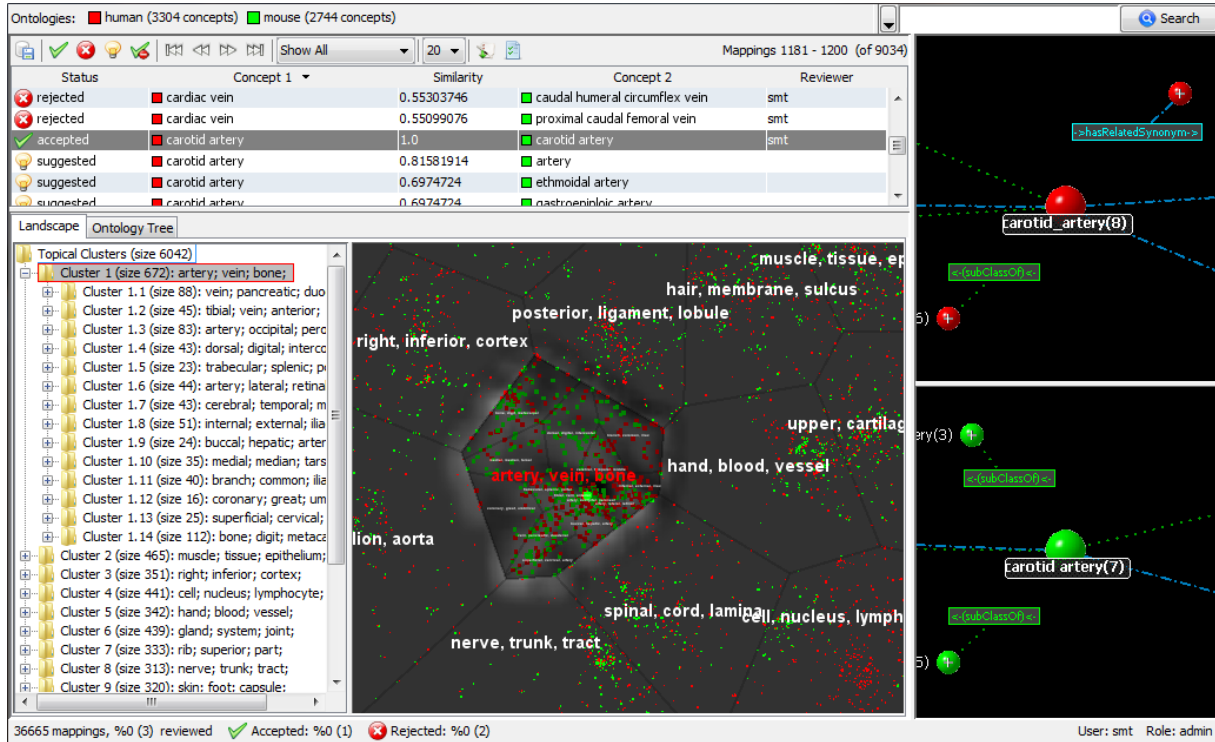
Ontologies: human (3304 concepts) mouse (2744 concepts)

Search

Show All 20 Mappings 1181 - 1200 (of 9034)

| Status | Concept 1 | Similarity | Concept 2 | Reviewer |
|---|---|---|---|---|
| rejected | cardiac vein | 0.55303746 | caudal humeral circumflex vein | smt |
| rejected | cardiac vein | 0.55099076 | proximal caudal femoral vein | smt |
| accepted | carotid artery | 1.0 | carotid artery | smt |
| suggested | carotid artery | 0.81581914 | artery | |
| suggested | carotid artery | 0.6974724 | ethmoidal artery | |
| suggested | carotid artery | 0.6974724 | gastroepiploic artery | |

Landscape | Ontology Tree

Topical Clusters (size 6042)
Cluster 1 (size 672): artery; vein; bone;
Cluster 1.1 (size 88): vein; pancreatic; duo
Cluster 1.2 (size 45): tibial; vein; anterior;
Cluster 1.3 (size 83): artery; occipital; perc
Cluster 1.4 (size 43): dorsal; digital; interco
Cluster 1.5 (size 23): trabecular; splenic; p
Cluster 1.6 (size 44): artery; lateral; retina
Cluster 1.7 (size 43): cerebral; temporal; m
Cluster 1.8 (size 51): internal; external; ilia
Cluster 1.9 (size 24): buccal; hepatic; arter
Cluster 1.10 (size 35): medial; median; tars
Cluster 1.11 (size 40): branch; common; ili
Cluster 1.12 (size 16): coronary; great; um
Cluster 1.13 (size 25): superficial; cervical;
Cluster 1.14 (size 112): bone; digit; metaca
Cluster 2 (size 465): muscle; tissue; epithelium;
Cluster 3 (size 351): right; inferior; cortex;
Cluster 4 (size 441): cell; nucleus; lymphocyte;
Cluster 5 (size 342): hand; blood; vessel;
Cluster 6 (size 439): gland; system; joint;
Cluster 7 (size 333): rib; superior; part;
Cluster 8 (size 313): nerve; trunk; tract;
Cluster 9 (size 320): skin; foot; capsule;

muscle, tissue, ep
hair, membrane, sulcus
posterior, ligament, lobule
right, inferior, cortex
upper, cartilag
hand, blood, vessel
artery, vein, bone
lion, aorta
spinal, cord, lamina
cell, nucleus, lymph
nerve, trunk, tract

->hasRelatedSynonym->
carotid_artery(8)
<-(subClassOf)<-
5)
ry(3)
<-(subClassOf)<-
carotid artery(7)
<-(subClassOf)<-
5)

36665 mappings, %0 (3) reviewed Accepted: %0 (1) Rejected: %0 (2) User: smt Role: admin